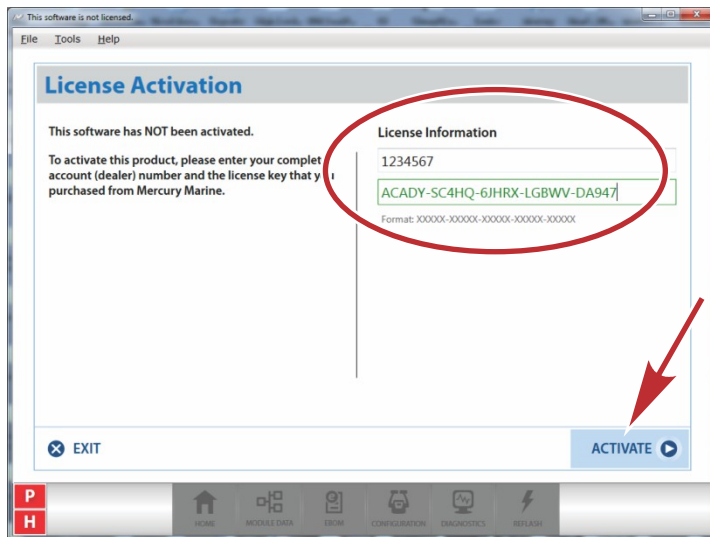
This software is not licensed.

File Tools Help

License Activation

This software has NOT been activated.

To activate this product, please enter your complet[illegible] account (dealer) number and the license key that y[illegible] purchased from Mercury Marine.

License Information

1234567

ACADY-SC4HQ-6JHRX-LGBWV-DA947

Format: XXXXX-XXXXX-XXXXX-XXXXX-XXXXX

EXIT

ACTIVATE

P
H

HOME MODULE DATA EBOM CONFIGURATION DIAGNOSTICS REFLASH